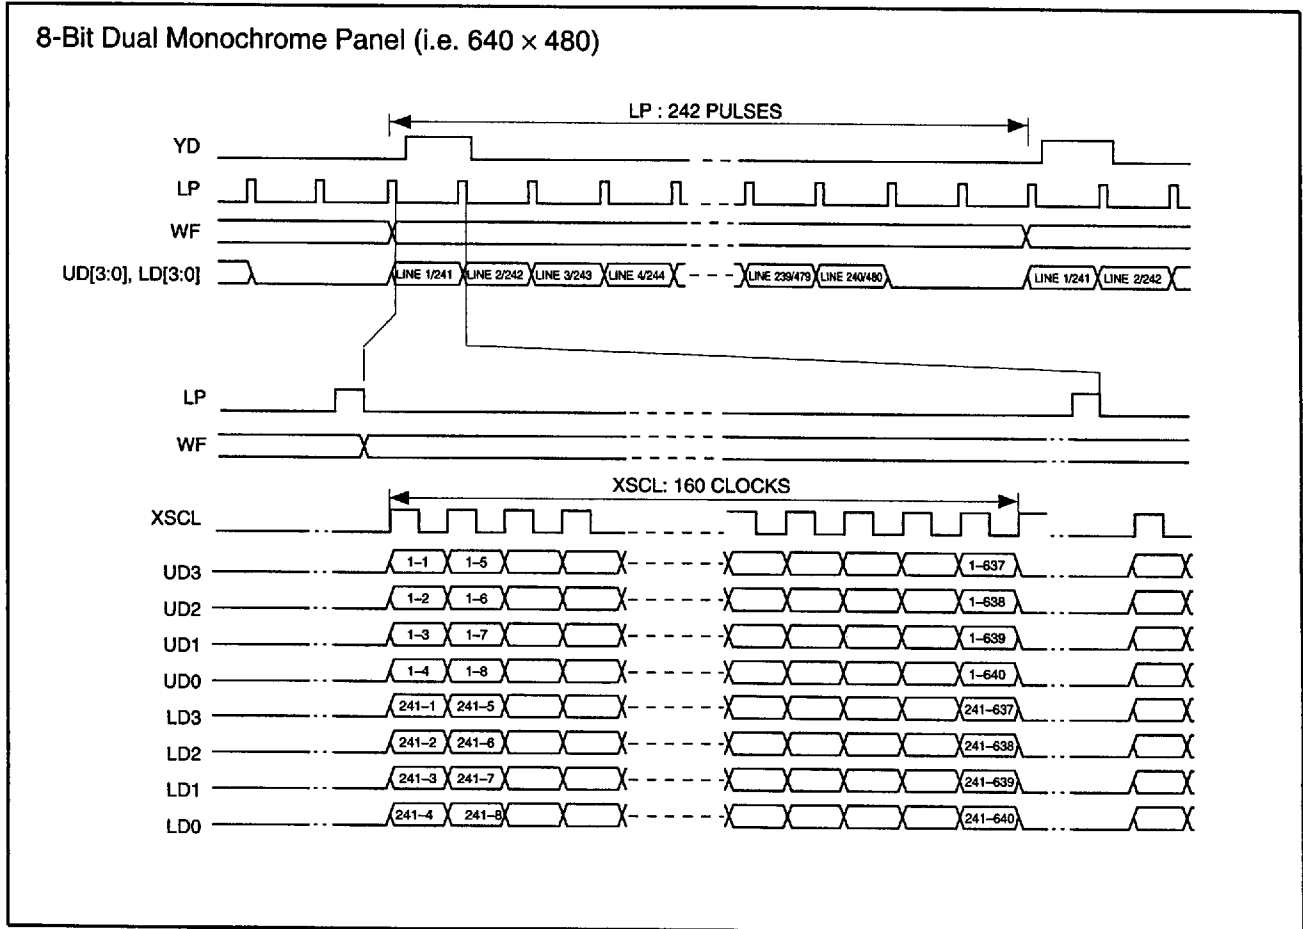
8-Bit Dual Monochrome Panel (i.e. 640 × 480)

LP : 242 PULSES

YD

LP

WF

UD[3:0], LD[3:0]

LINE 1/241 LINE 2/242 LINE 3/243 LINE 4/244 LINE 239/479 LINE 240/480 LINE 1/241 LINE 2/242

LP

WF

XSCL: 160 CLOCKS

XSCL

UD3 1–1 1–5 1–637

UD2 1–2 1–6 1–638

UD1 1–3 1–7 1–639

UD0 1–4 1–8 1–640

LD3 241–1 241–5 241–637

LD2 241–2 241–6 241–638

LD1 241–3 241–7 241–639

LD0 241–4 241–8 241–640